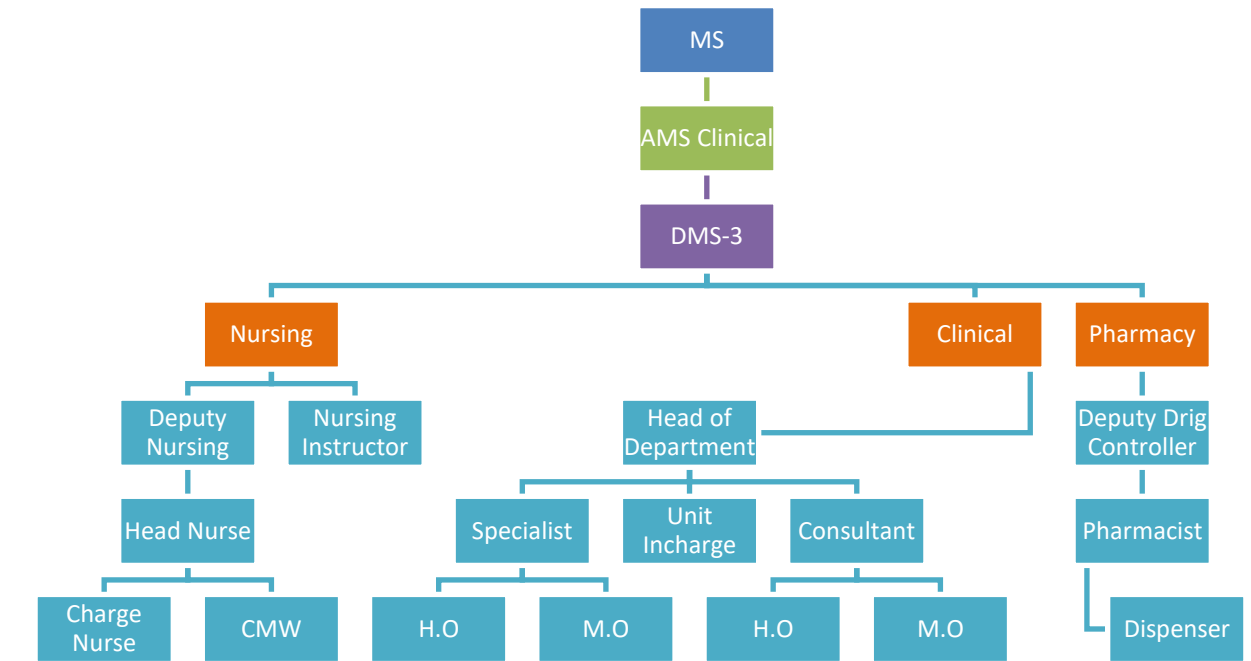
MS

AMS Clinical

DMS-3

Nursing

Clinical

Pharmacy

Deputy Nursing

Nursing Instructor

Head of Department

Deputy Drig Controller

Head Nurse

Specialist

Unit Incharge

Consultant

Pharmacist

Charge Nurse

CMW

H.O

M.O

H.O

M.O

Dispenser